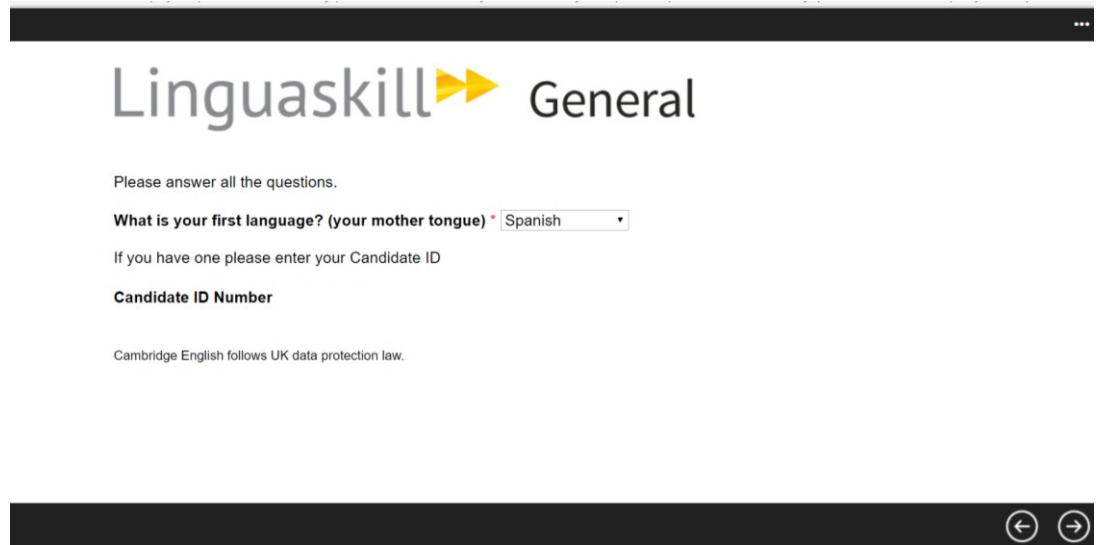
...

Linguaskill General

Please answer all the questions.

**What is your first language? (your mother tongue)** * Spanish

If you have one please enter your Candidate ID

**Candidate ID Number**

Cambridge English follows UK data protection law.